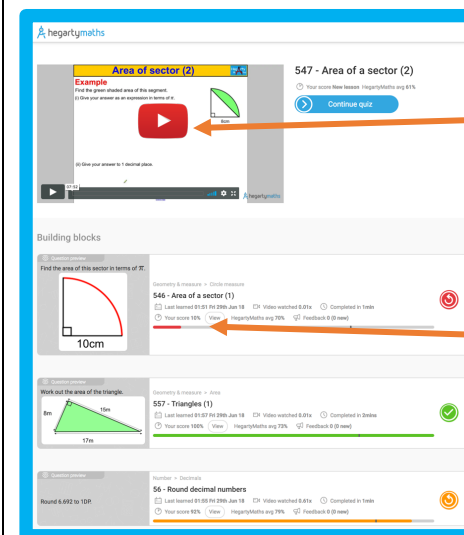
hegartymaths

Area of sector (2)

Example

Find the green shaded area of this segment.

(i) Give your answer as an expression in terms of π.

8cm

(ii) Give your answer to 1 decimal place.

01:52

hegartymaths

547 - Area of a sector (2)

Your score New lesson HegartyMaths avg 61%

Continue quiz

Building blocks

Question preview

Find the area of this sector in terms of π.

10cm

Geometry & measure > Circle measure

546 - Area of a sector (1)

Last learned 01:01 Fri 29th Jun 18 Video watched 0.01x Completed in 1min

Your score 10% View HegartyMaths avg 70% Feedback 0 (0 new)

Question preview

Work out the area of the triangle.

8m

15m

17m

Geometry & measure > Area

557 - Triangles (1)

Last learned 01:57 Fri 29th Jun 18 Video watched 0.01x Completed in 3mins

Your score 100% View HegartyMaths avg 73% Feedback 0 (0 new)

Question preview

Round 6.692 to 1DP.

Number > Decimals

56 - Round decimal numbers

Last learned 01:55 Fri 29th Jun 18 Video watched 0.01x Completed in 1min

Your score 92% View HegartyMaths avg 79% Feedback 0 (0 new)